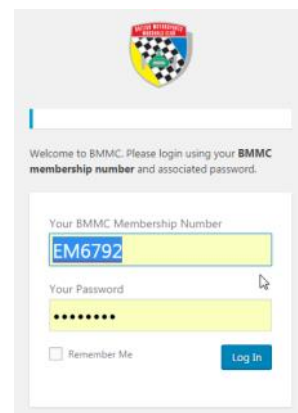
BRITISH MOTORSPORTS MARSHALS CLUB

Welcome to BMMC. Please login using your **BMMC membership number** and associated password.

Your BMMC Membership Number

EM6792

Your Password

•••••••••

Remember Me

Log In